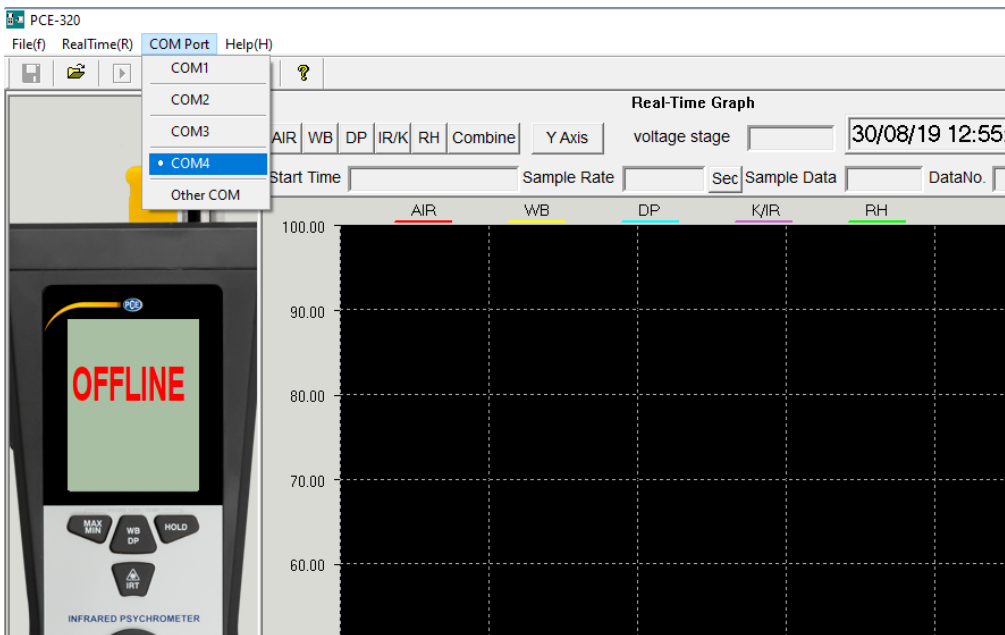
PCE-320

File(f) RealTime(R) COM Port Help(H)

COM1
COM2
COM3
• COM4
Other COM

?

Real-Time Graph

AIR WB DP IR/K RH Combine Y Axis voltage stage 30/08/19 12:55

Start Time Sample Rate Sec Sample Data DataNo.

AIR WB DP K/IR RH

100.00
90.00
80.00
70.00
60.00

PCE

OFFLINE

MAX MIN
WB DP
HOLD
IRT

INFRARED PSYCHROMETER